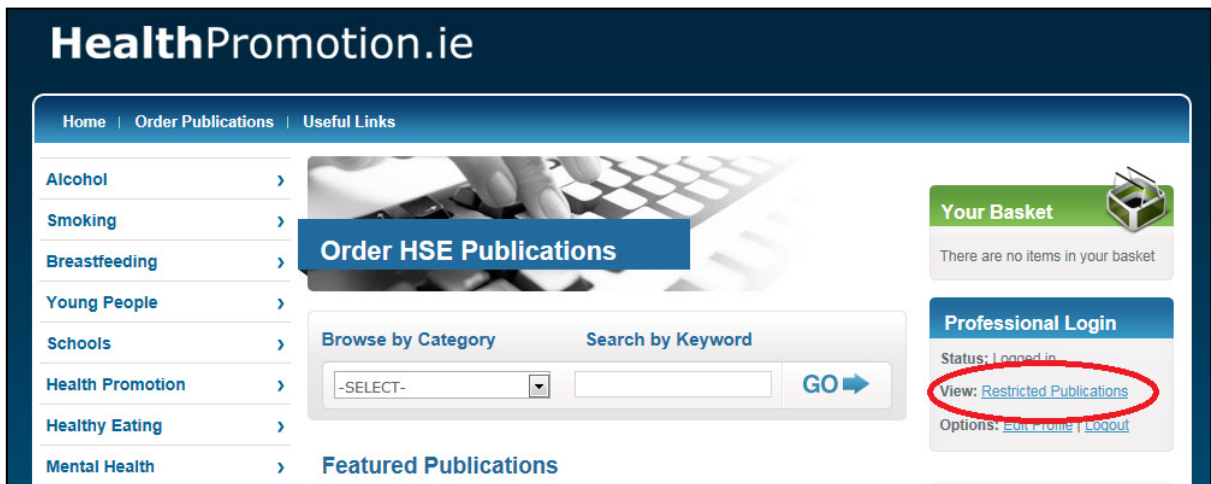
HealthPromotion.ie

Home | Order Publications | Useful Links

Alcohol ›
Smoking ›
Breastfeeding ›
Young People ›
Schools ›
Health Promotion ›
Healthy Eating ›
Mental Health ›

Order HSE Publications

Browse by Category
-SELECT-

Search by Keyword

GO

Featured Publications

Your Basket
There are no items in your basket

Professional Login
Status: Logged in
View: Restricted Publications
Options: Edit Profile | Logout